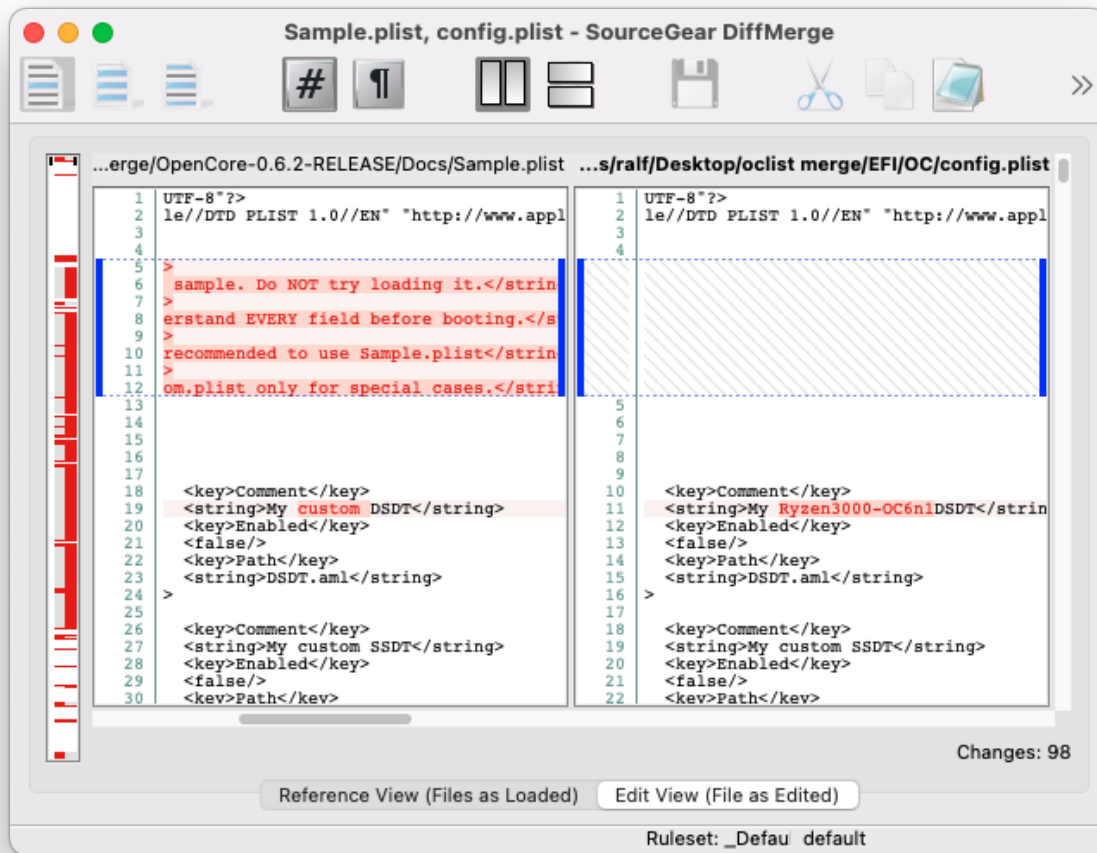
Sample.plist, config.plist - SourceGear DiffMerge

#

¶

»

...erge/OpenCore-0.6.2-RELEASE/Docs/Sample.plist

1 UTF-8"?>
2 le//DTD PLIST 1.0//EN" "http://www.appl
3
4
5 >
6 sample. Do NOT try loading it.</strin
7 >
8 erstand EVERY field before booting.</s
9 >
10 recommended to use Sample.plist</strin
11 >
12 om.plist only for special cases.</stri
13
14
15
16
17
18 <key>Comment</key>
19 <string>My custom DSDT</string>
20 <key>Enabled</key>
21 <false/>
22 <key>Path</key>
23 <string>DSDT.aml</string>
24 >
25
26 <key>Comment</key>
27 <string>My custom SSDT</string>
28 <key>Enabled</key>
29 <false/>
30 <key>Path</key>

...s/ralf/Desktop/oclist merge/EFI/OC/config.plist

1 UTF-8"?>
2 le//DTD PLIST 1.0//EN" "http://www.appl
3
4
5
6
7
8
9
10 <key>Comment</key>
11 <string>My Ryzen3000-OC6n1DSDT</strin
12 <key>Enabled</key>
13 <false/>
14 <key>Path</key>
15 <string>DSDT.aml</string>
16 >
17
18 <key>Comment</key>
19 <string>My custom SSDT</string>
20 <key>Enabled</key>
21 <false/>
22 <key>Path</key>

Changes: 98

Reference View (Files as Loaded)
Edit View (File as Edited)

Ruleset: _Defau default